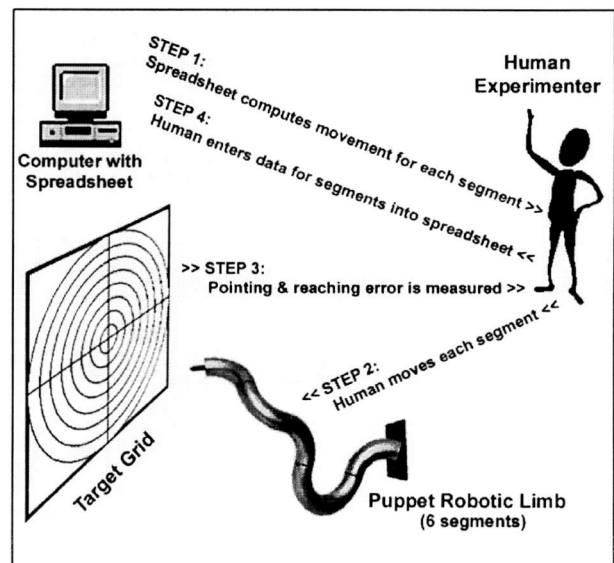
STEP 1:
Spreadsheet computes movement for each segment >>

Human Experimenter

STEP 4:
Human enters data for segments into spreadsheet <<

Computer with Spreadsheet

>> STEP 3:
Pointing & reaching error is measured >>

<< STEP 2:
Human moves each segment <<

Target Grid

Puppet Robotic Limb
(6 segments)